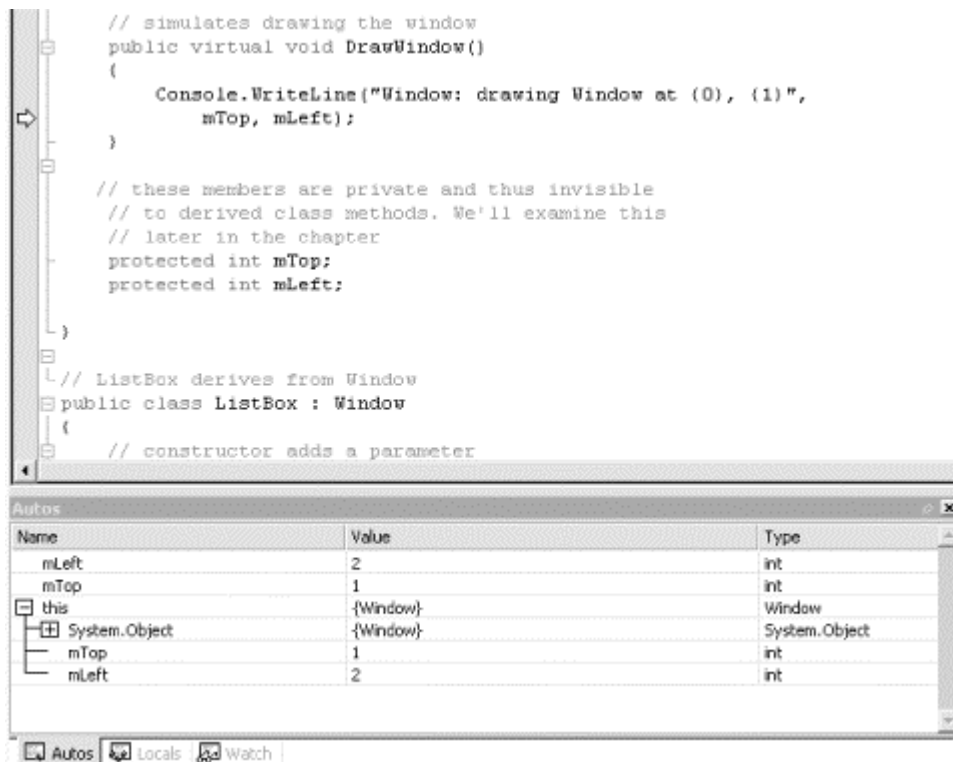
// simulates drawing the window
public virtual void DrawWindow()
{
    Console.WriteLine("Window: drawing Window at {0}, {1}",
        mTop, mLeft);
}

// these members are private and thus invisible
// to derived class methods. We'll examine this
// later in the chapter
protected int mTop;
protected int mLeft;

}

// ListBox derives from Window
public class ListBox : Window
{
    // constructor adds a parameter

Autos

| Name | Value | Type |
|---|---|---|
| mLeft | 2 | int |
| mTop | 1 | int |
| this | {Window} | Window |
| System.Object | {Window} | System.Object |
| mTop | 1 | int |
| mLeft | 2 | int |

Autos | Locals | Watch